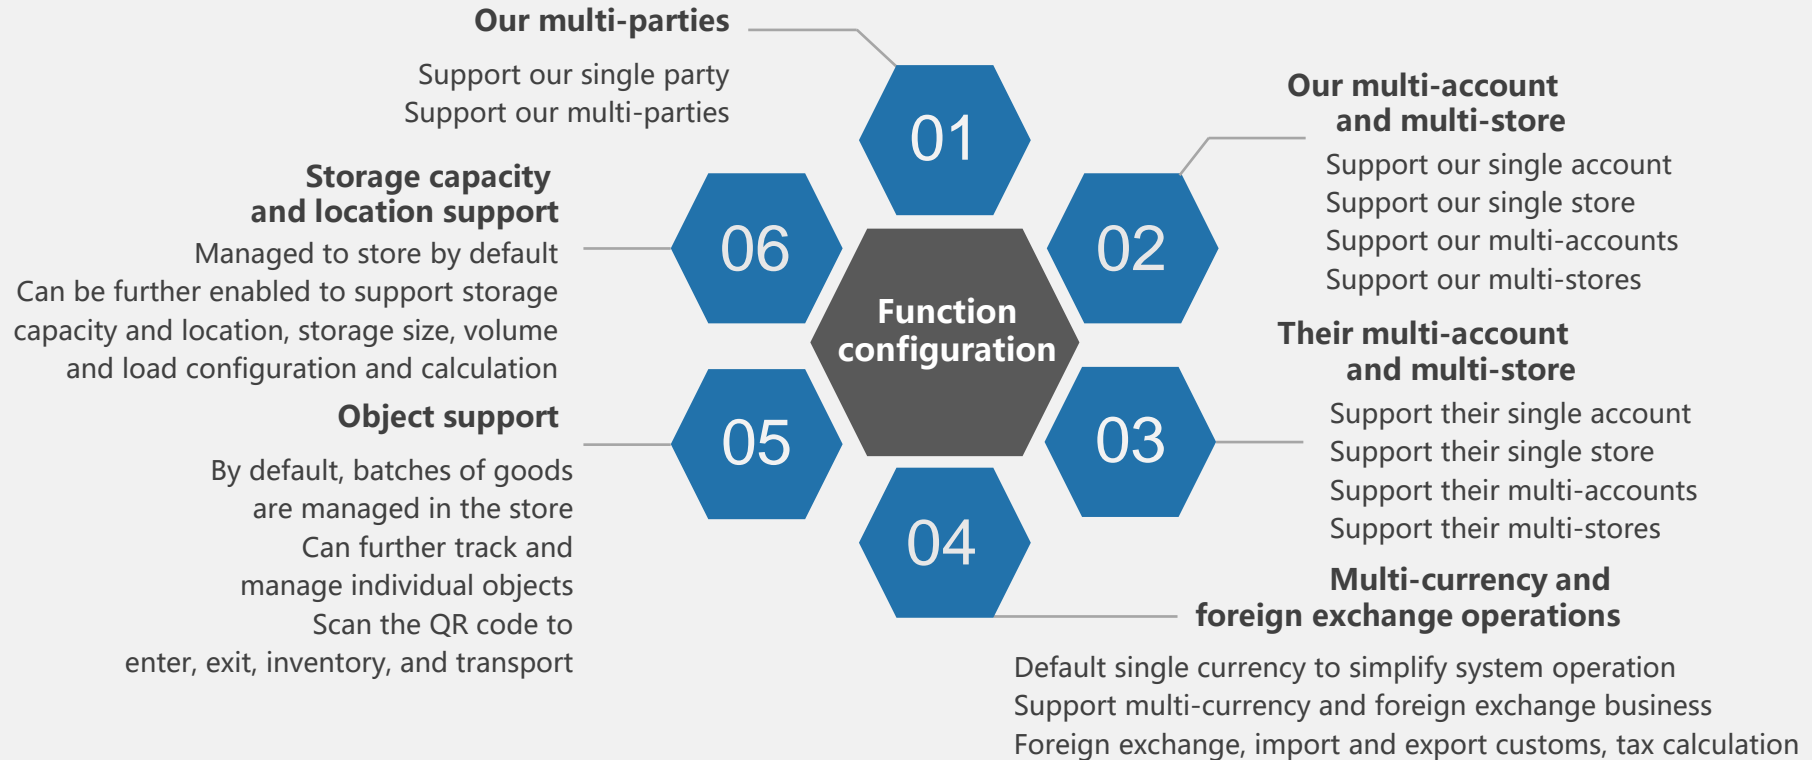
Our multi-parties

Support our single party
Support our multi-parties

01

Our multi-account and multi-store

Support our single account
Support our single store
Support our multi-accounts
Support our multi-stores

Storage capacity and location support

Managed to store by default
Can be further enabled to support storage capacity and location, storage size, volume and load configuration and calculation

06

02

Function configuration

Their multi-account and multi-store

Support their single account
Support their single store
Support their multi-accounts
Support their multi-stores

Object support

By default, batches of goods are managed in the store
Can further track and manage individual objects
Scan the QR code to enter, exit, inventory, and transport

05

03

04

Multi-currency and foreign exchange operations

Default single currency to simplify system operation
Support multi-currency and foreign exchange business
Foreign exchange, import and export customs, tax calculation